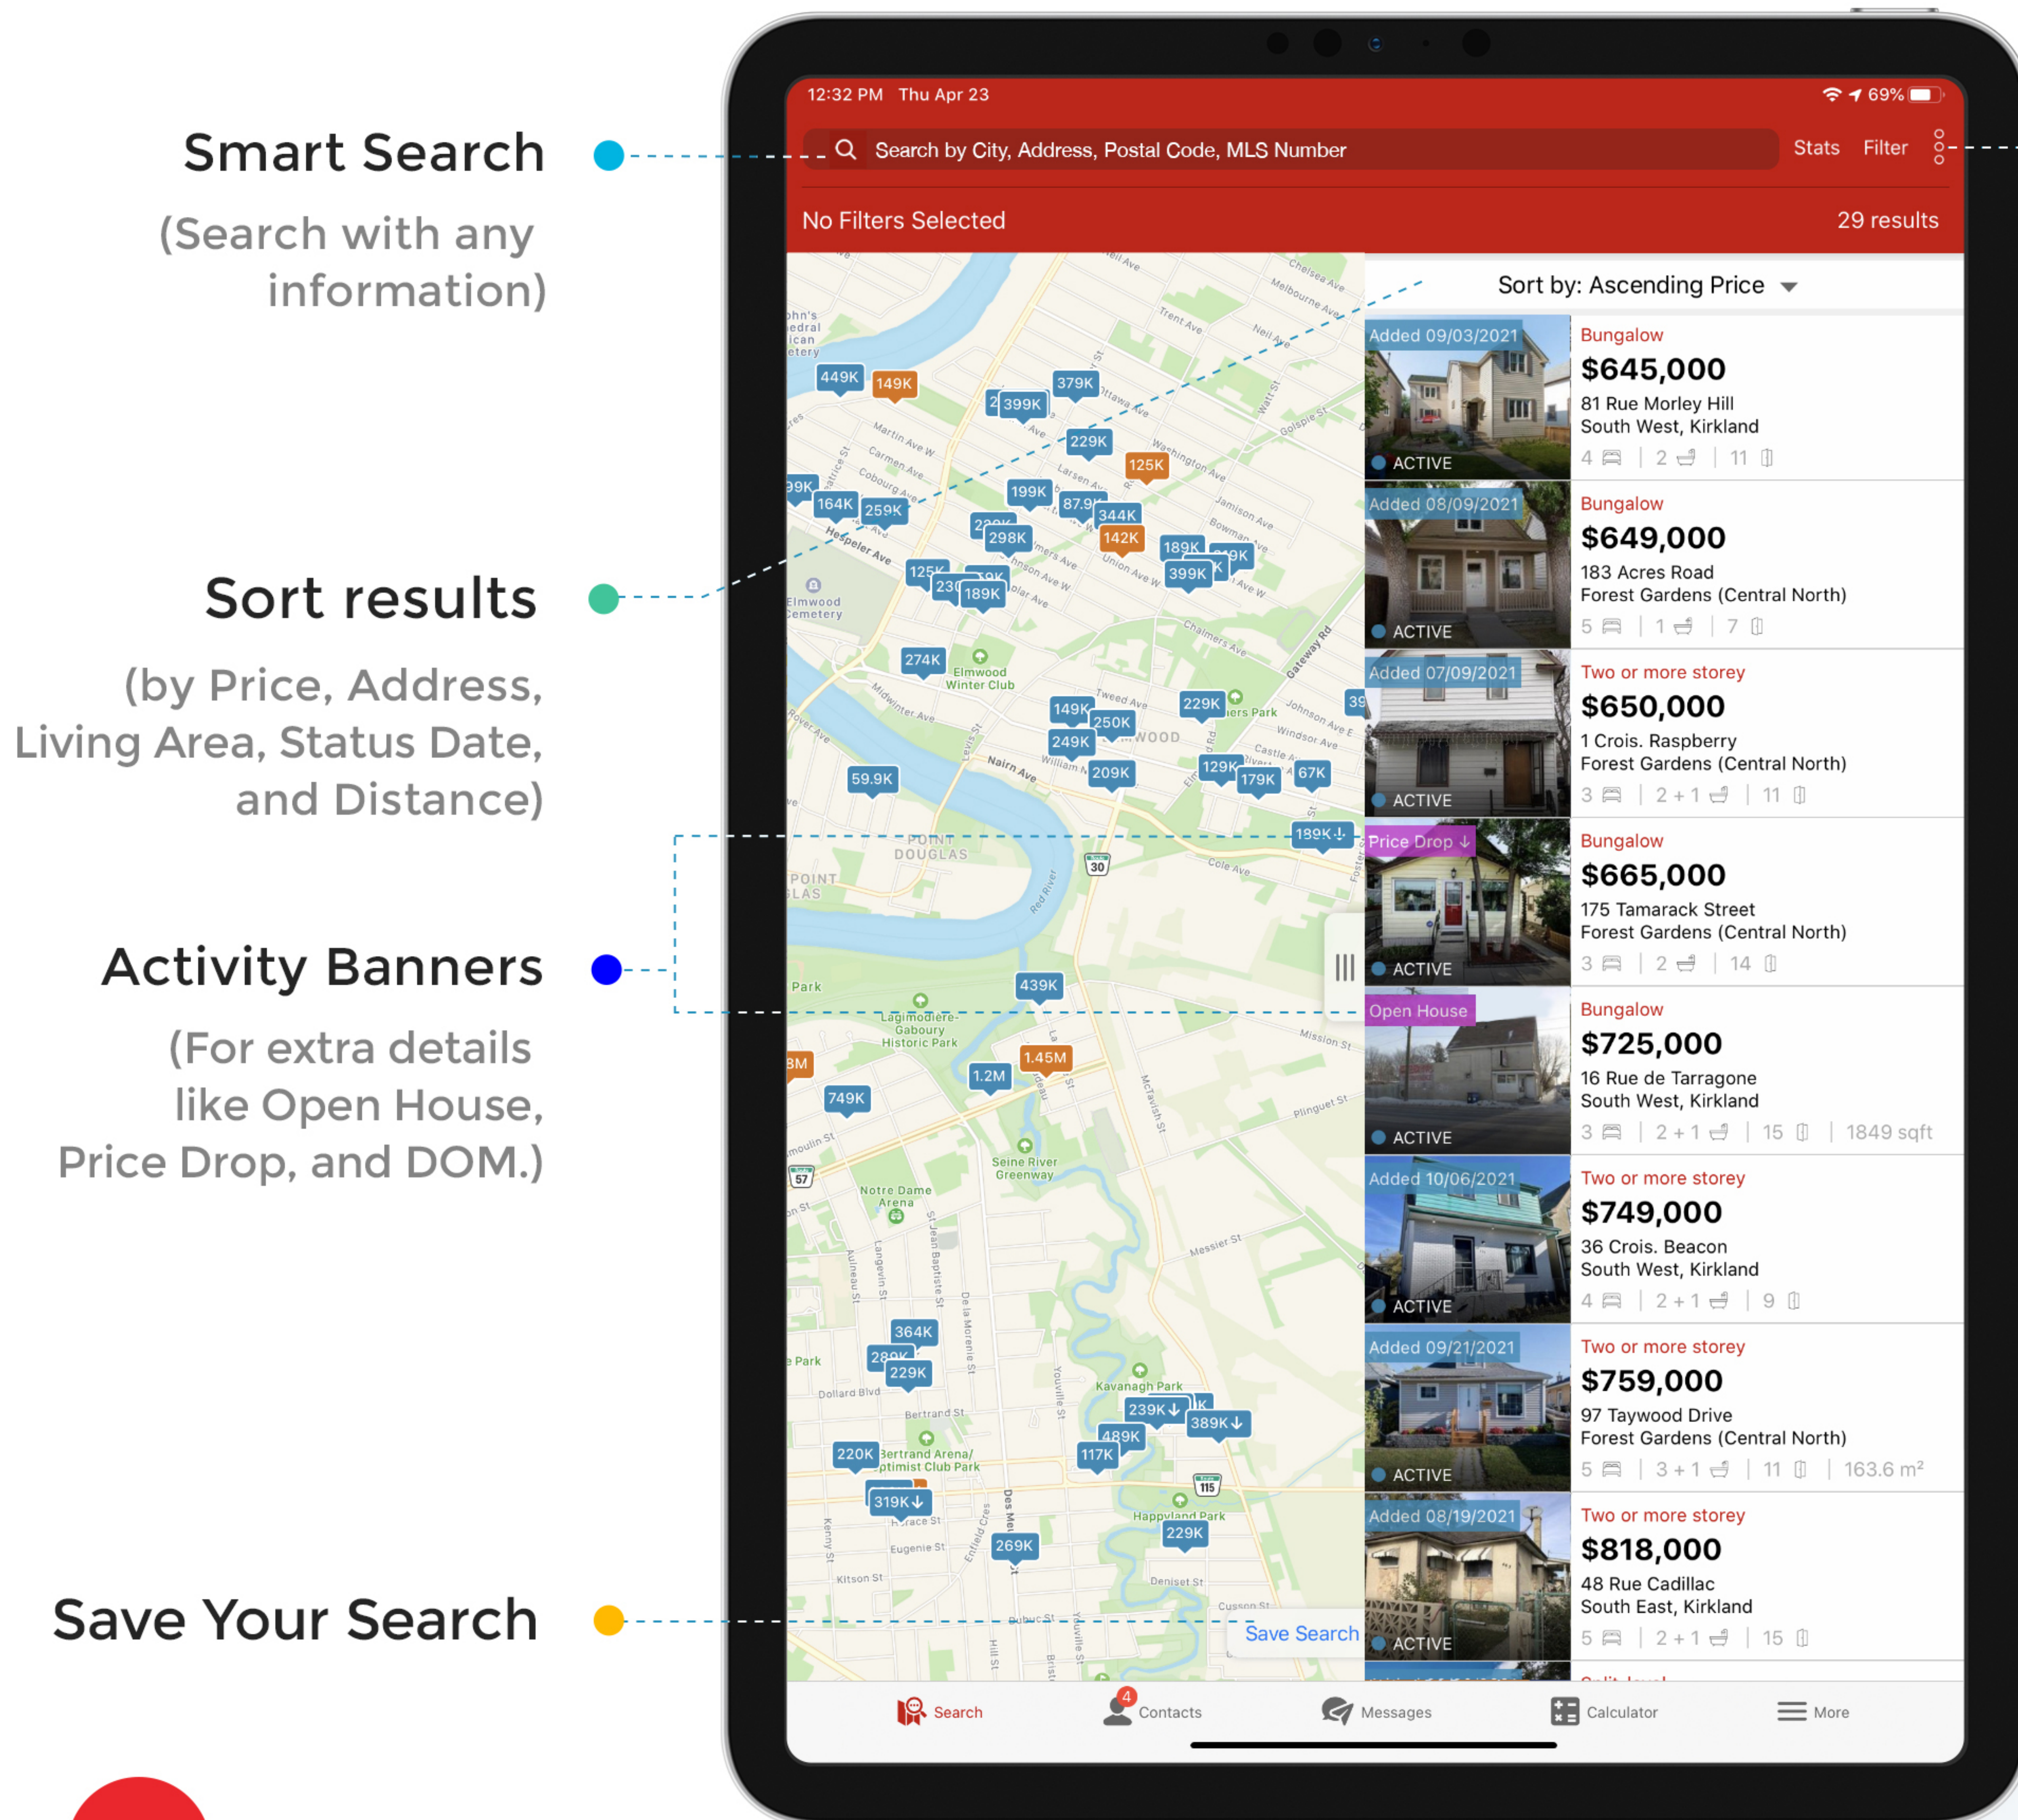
Smart Search

(Search with any information)

Sort results

(by Price, Address, Living Area, Status Date, and Distance)

Activity Banners

(For extra details like Open House, Price Drop, and DOM.)

Save Your Search

12:32 PM Thu Apr 23

69%

Search by City, Address, Postal Code, MLS Number

Stats Filter

No Filters Selected

29 results

Sort by: Ascending Price

Added 09/03/2021
ACTIVE
Bungalow
$645,000
81 Rue Morley Hill
South West, Kirkland
4 | 2 | 11

Added 08/09/2021
ACTIVE
Bungalow
$649,000
183 Acres Road
Forest Gardens (Central North)
5 | 1 | 7

Added 07/09/2021
ACTIVE
Two or more storey
$650,000
1 Crois. Raspberry
Forest Gardens (Central North)
3 | 2 + 1 | 11

Price Drop
ACTIVE
Bungalow
$665,000
175 Tamarack Street
Forest Gardens (Central North)
3 | 2 | 14

Open House
ACTIVE
Bungalow
$725,000
16 Rue de Tarragone
South West, Kirkland
3 | 2 + 1 | 15 | 1849 sqft

Added 10/06/2021
ACTIVE
Two or more storey
$749,000
36 Crois. Beacon
South West, Kirkland
4 | 2 + 1 | 9

Added 09/21/2021
ACTIVE
Two or more storey
$759,000
97 Taywood Drive
Forest Gardens (Central North)
5 | 3 + 1 | 11 | 163.6 m²

Added 08/19/2021
ACTIVE
Two or more storey
$818,000
48 Rue Cadillac
South East, Kirkland
5 | 2 + 1 | 15

449K 149K 379K 399K 229K 125K 199K 87.9K 344K 164K 259K 298K 142K 189K 399K 125K 189K 274K 149K 250K 229K 249K 209K 129K 179K 67K 59.9K 189K 439K 1.45M 1.2M 749K 364K 229K 239K 389K 489K 117K 220K 319K 269K 229K

Elmwood Cemetery, Elmwood Winter Club, Point Douglas, Lagimodière-Gaboury Historic Park, Seine River Greenway, Notre Dame Arena, Kavanagh Park, Bertrand Arena/Optimist Club Park, Happyland Park, Nairn Ave, Hespeler Ave, Gateway Rd, Red River, Cole Ave, Mission St, Plinguet St, Messier St, Dollard Blvd, Bertrand St, Eugenie St, Kitson St, Deniset St

Save Search

Search Contacts 4 Messages Calculator More